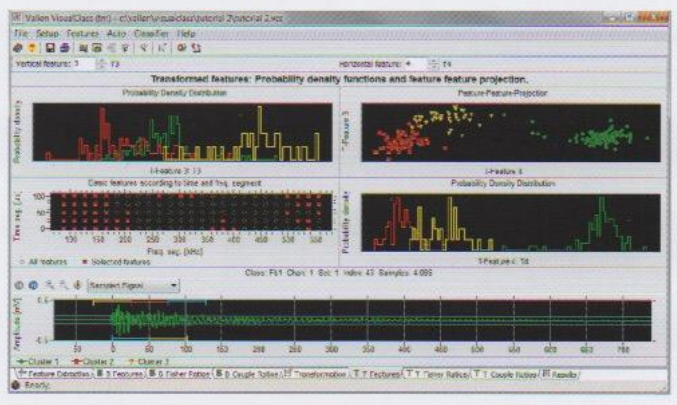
Vallen VisualClass (tm) - c:\vallen\visualclass\tutorial 2\tutorial 2.vcc

File Setup Features Auto Classifier Help

Vertical feature: 3 T3

Horizontal feature: 4 T4

Transformed features: Probability density functions and feature feature projection.

Probability Density Distribution

Probability density

T-Feature 3: T3

Feature-Feature-Projection

T-Feature 3

T-Feature 4

Basic features according to time and freq. segment

Time seg. [µs]

Freq. seg. [kHz]

130 150 200 250 300 350 400 450 500 550

All features Selected features

Probability Density Distribution

Probability density

T-Feature 4: T4

Class: Ft1 Chan: 1 Sel: 1 Index: 43 Samples: 4.096

Selected Signal

Amplitude [mV]

50 100 150 200 250 300 350 400 450 500 550 600 650 700

Cluster 1 Cluster 2 Cluster 3

Feature Extraction | B 3 Features | B B Fisher Ratios | B B Couple Ratios | Transformation | T T Features | T T Fisher Ratios | T T Couple Ratios | Results

Ready.